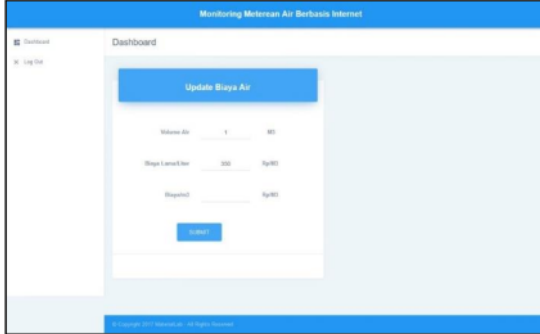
Monitoring Meterean Air Berbasis Internet

Dashboard

Log Out

Dashboard

Update Biaya Air

Volume Air 1 M3

Biaya Lama/Liter 300 Rp/M3

Biayabr2 Rp/M3

SUBMIT

© Copyright 2017 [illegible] - All Rights Reserved